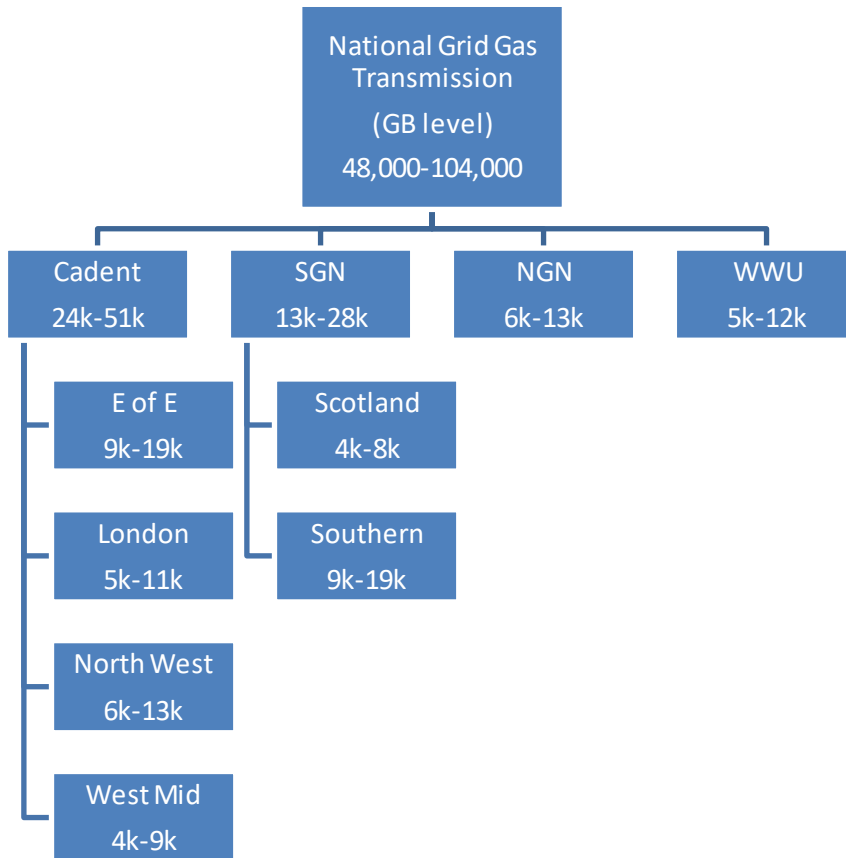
National Grid Gas Transmission
(GB level)
48,000-104,000

Cadent
24k-51k

SGN
13k-28k

NGN
6k-13k

WWU
5k-12k

E of E
9k-19k

London
5k-11k

North West
6k-13k

West Mid
4k-9k

Scotland
4k-8k

Southern
9k-19k